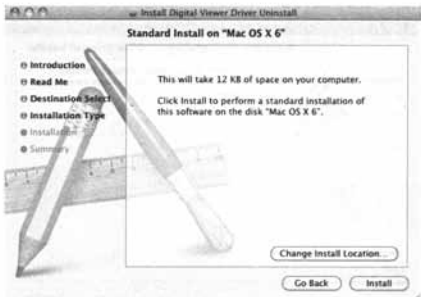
Install Digital Viewer Driver Uninstall

Standard Install on "Mac OS X 6"

Introduction
Read Me
Destination Select
Installation Type
Installation
Summary

This will take 12 KB of space on your computer.

Click Install to perform a standard installation of this software on the disk "Mac OS X 6".

Change Install Location...

Go Back
Install